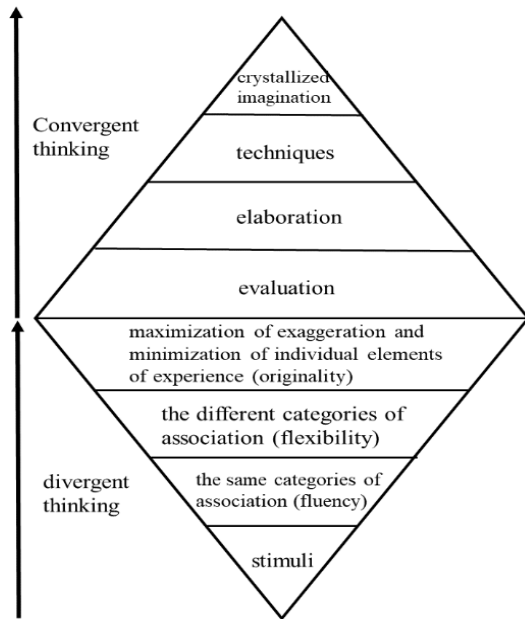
Convergent thinking

crystallized imagination

techniques

elaboration

evaluation

maximization of exaggeration and minimization of individual elements of experience (originality)

the different categories of association (flexibility)

divergent thinking

the same categories of association (fluency)

stimuli